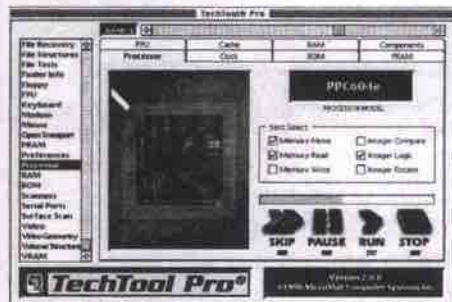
TechTool® Pro

File Recovery
File Structures
File Tests
Finder Info
Floppy
FPU
Keyboard
Modem
Mouse
Open Snapper
PRAM
Preferences
Processor
RAM
ROM
Scanners
Serial Ports
Surface Scan
Video
Video Geometry
Volume Structure
VRAM

| FPU | Cache | RAM | Components |
|---|---|---|---|
| Processor | Clock | ROM | PRAM |

PPC604e
PROCESSOR MODEL

Test Select
Memory Move
Memory Read
Memory Write
Integer Compare
Integer Logic
Integer Rotate

SKIP
PAUSE
RUN
STOP

TechTool Pro®

Version 2.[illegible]
©1998 MicroMat Computer Systems Inc.